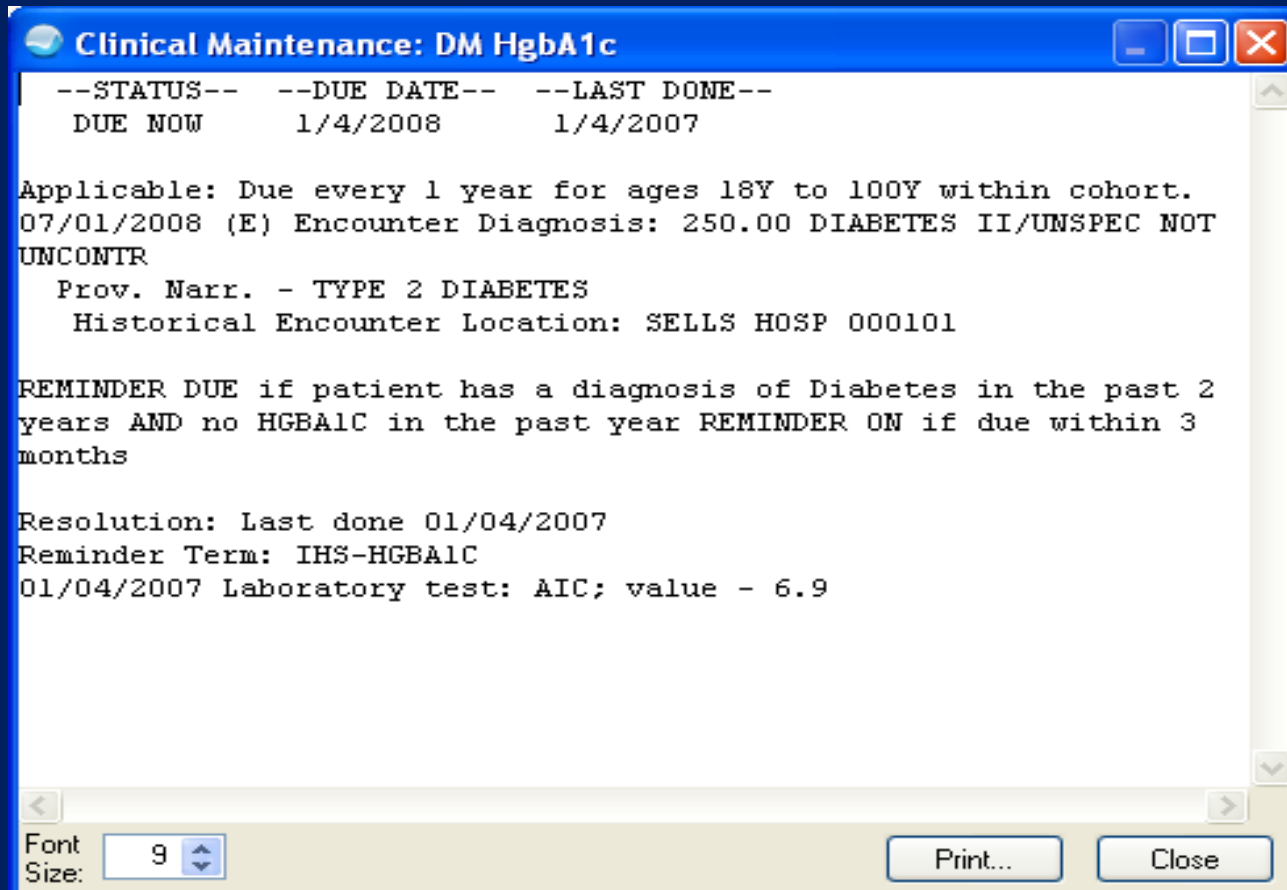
Clinical Maintenance: DM HgbA1c

--STATUS-- --DUE DATE-- --LAST DONE--
DUE NOW 1/4/2008 1/4/2007

Applicable: Due every 1 year for ages 18Y to 100Y within cohort.
07/01/2008 (E) Encounter Diagnosis: 250.00 DIABETES II/UNSPEC NOT UNCONTR
Prov. Narr. - TYPE 2 DIABETES
Historical Encounter Location: SELLS HOSP 000101

REMINDER DUE if patient has a diagnosis of Diabetes in the past 2 years AND no HGBA1C in the past year REMINDER ON if due within 3 months

Resolution: Last done 01/04/2007
Reminder Term: IHS-HGBA1C
01/04/2007 Laboratory test: A1C; value - 6.9

Font Size: 9

Print...

Close